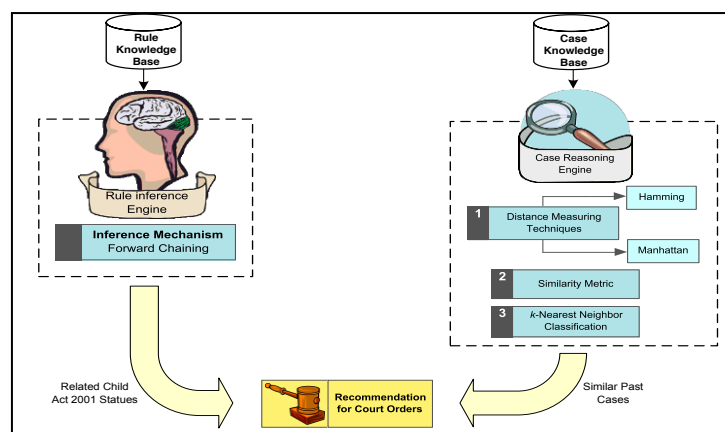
Rule Knowledge Base

Rule inference Engine

Inference Mechanism
Forward Chaining

Case Knowledge Base

Case Reasoning Engine

1 Distance Measuring Techniques

Hamming

Manhattan

2 Similarity Metric

3 k-Nearest Neighbor Classification

Related Child Act 2001 Statues

Recommendation for Court Orders

Similar Past Cases